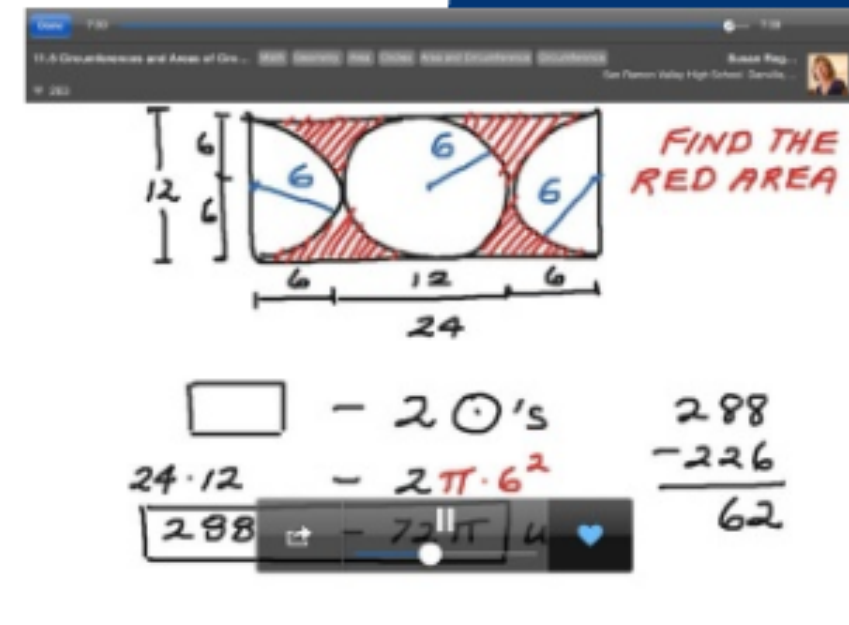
Done 7:30 7:38

11.6 Circumferences and Areas of Cir... Math Geometry Area Circles Area and Circumference Circumference

Susan Rag...
San Ramon Valley High School, Danville, ...

283

6
12
6
6
6
6

FIND THE RED AREA

6 12 6
24

$\square$ - 2 $\odot$'s

24 · 12 - $2\pi \cdot 6^2$

288 - $72\pi$ u

288
-226
62